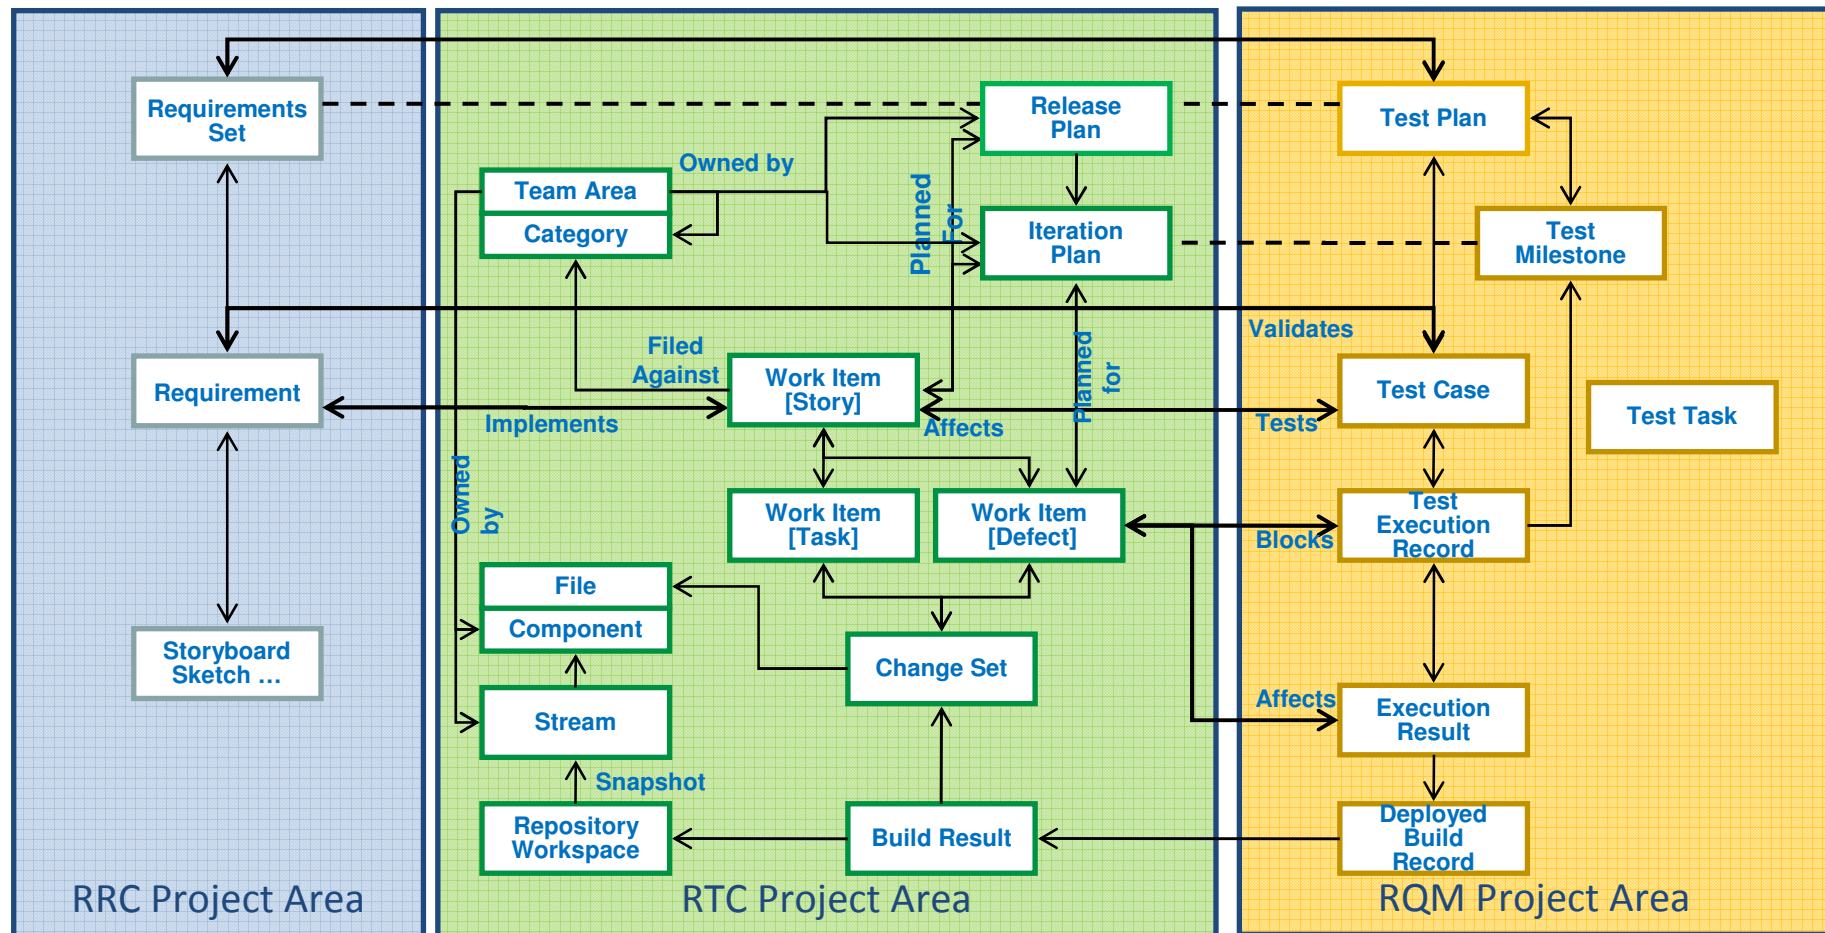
Requirements Set

Requirement

Storyboard Sketch …

RRC Project Area

Team Area

Category

Owned by

Release Plan

Iteration Plan

Planned For

Filed Against

Work Item [Story]

Implements

Affects

Planned for

Owned by

Work Item [Task]

Work Item [Defect]

File

Component

Change Set

Stream

Snapshot

Repository Workspace

Build Result

RTC Project Area

Test Plan

Test Milestone

Validates

Test Case

Test Task

Tests

Test Execution Record

Blocks

Affects

Execution Result

Deployed Build Record

RQM Project Area